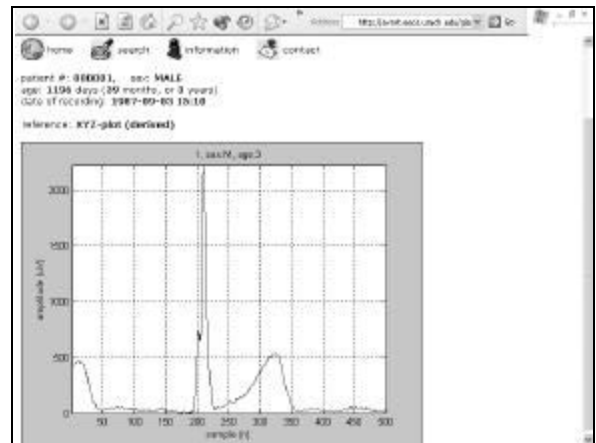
Address http://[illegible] Go

home search information contact

patient #: 000001, sex: MALE
age: 1196 days (39 months, or 3 years)
date of recording: 1987-09-03 10:10

reference: XYZ-plot (derived)

1. sex:M, age:3

amplitude [uV]

2000
1500
1000
500
0

50 100 150 200 250 300 350 400 450 500

sample [n]